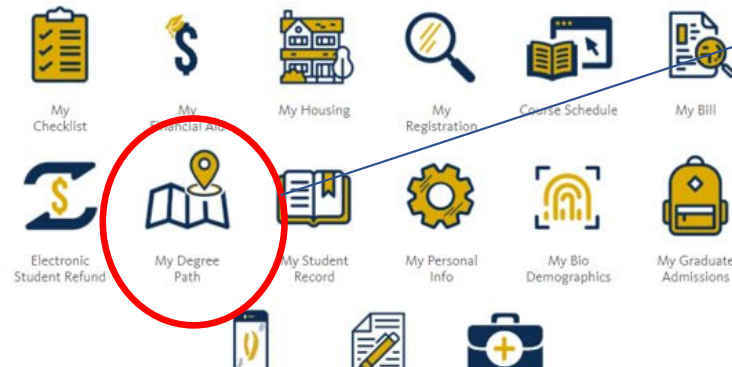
My Checklist

My Financial Aid

My Housing

My Registration

Course Schedule

My Bill

Electronic Student Refund

My Degree Path

My Student Record

My Personal Info

My Bio Demographics

My Graduate Admissions